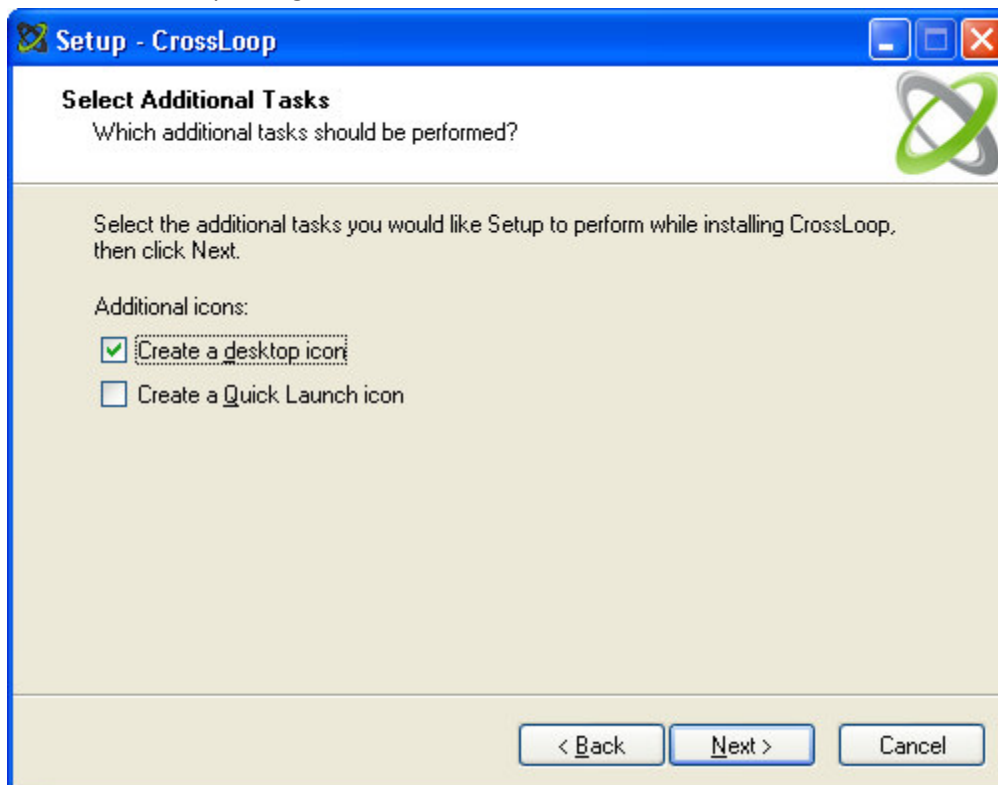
Setup - CrossLoop

Select Additional Tasks
Which additional tasks should be performed?

Select the additional tasks you would like Setup to perform while installing CrossLoop, then click Next.

Additional icons:

Create a desktop icon

Create a Quick Launch icon

< Back
Next >
Cancel